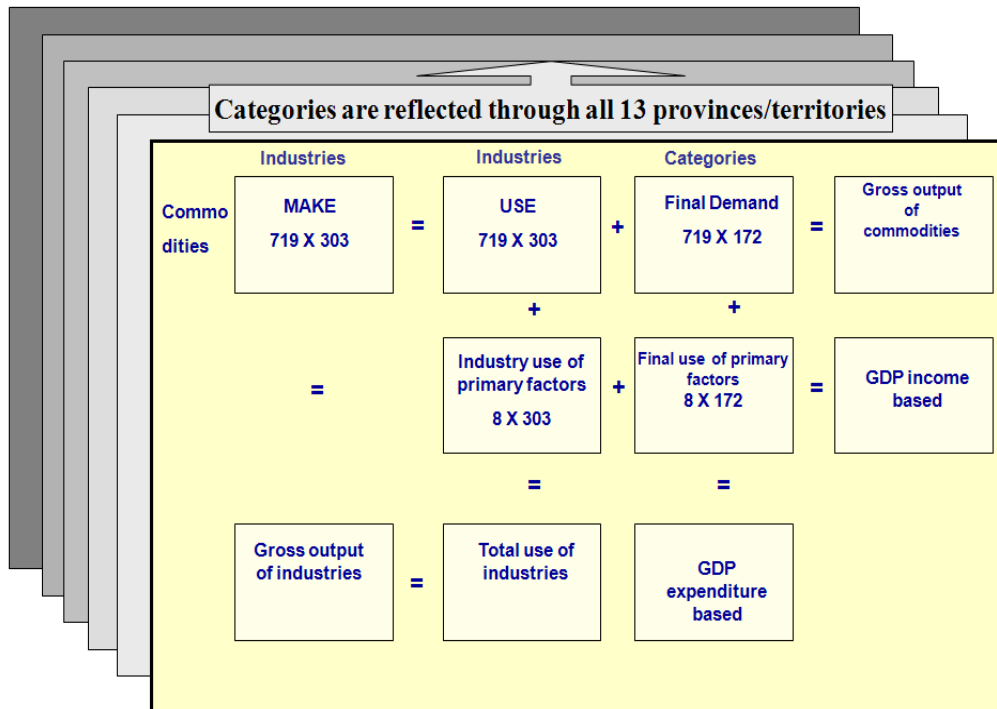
Categories are reflected through all 13 provinces/territories

Industries

Industries

Categories

Commodities

MAKE
719 X 303

=

USE
719 X 303

+

Final Demand
719 X 172

=

Gross output of commodities

+

+

=

Industry use of primary factors
8 X 303

+

Final use of primary factors
8 X 172

=

GDP income based

=

=

Gross output of industries

=

Total use of industries

GDP expenditure based